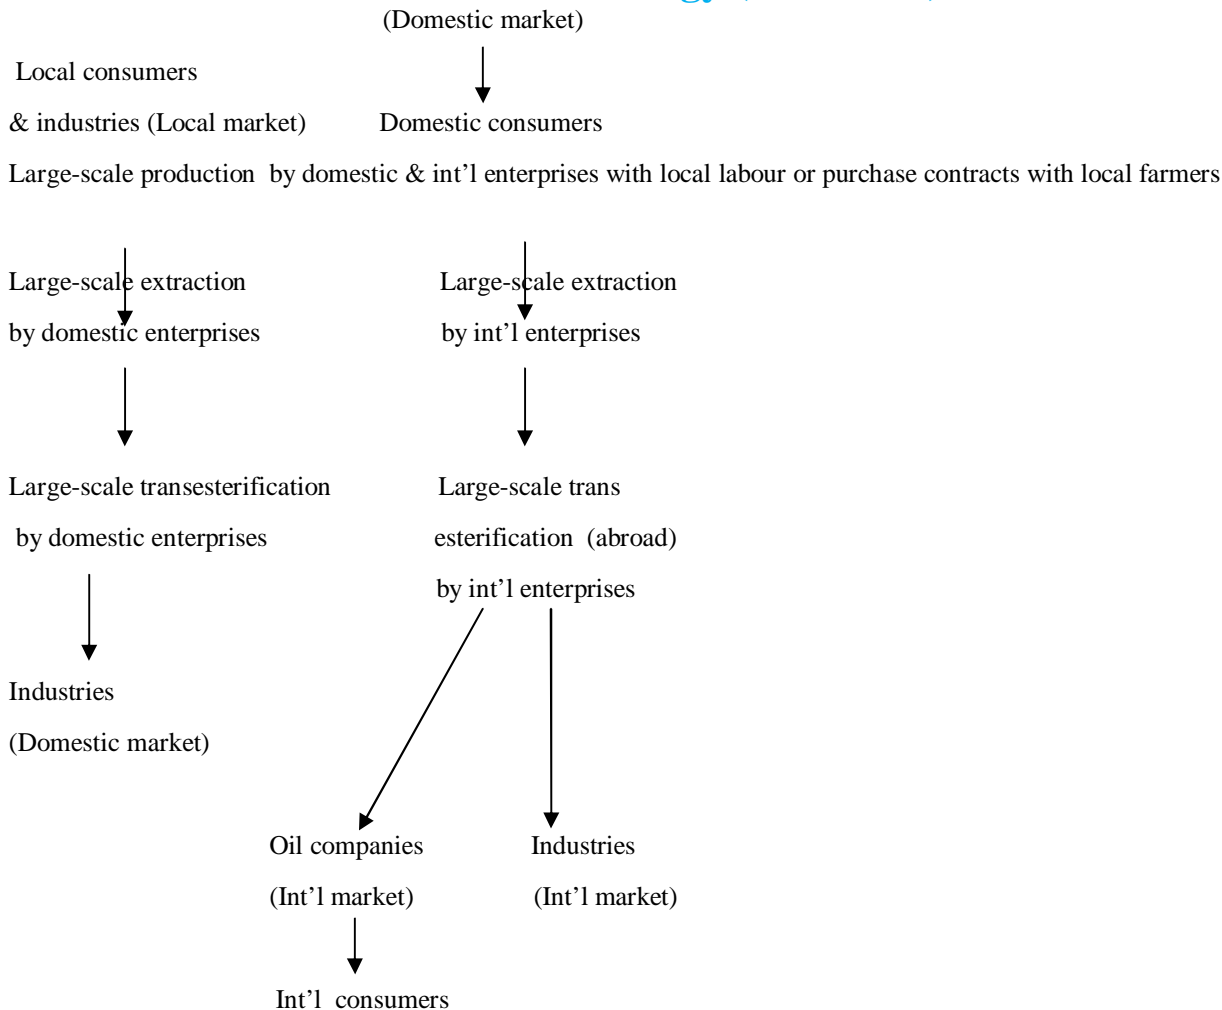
(Domestic market)

Local consumers

& industries (Local market)

Domestic consumers

Large-scale production by domestic & int'l enterprises with local labour or purchase contracts with local farmers

Large-scale extraction by domestic enterprises

Large-scale extraction by int'l enterprises

Large-scale transesterification by domestic enterprises

Large-scale trans esterification (abroad) by int'l enterprises

Industries (Domestic market)

Oil companies (Int'l market)

Industries (Int'l market)

Int'l consumers